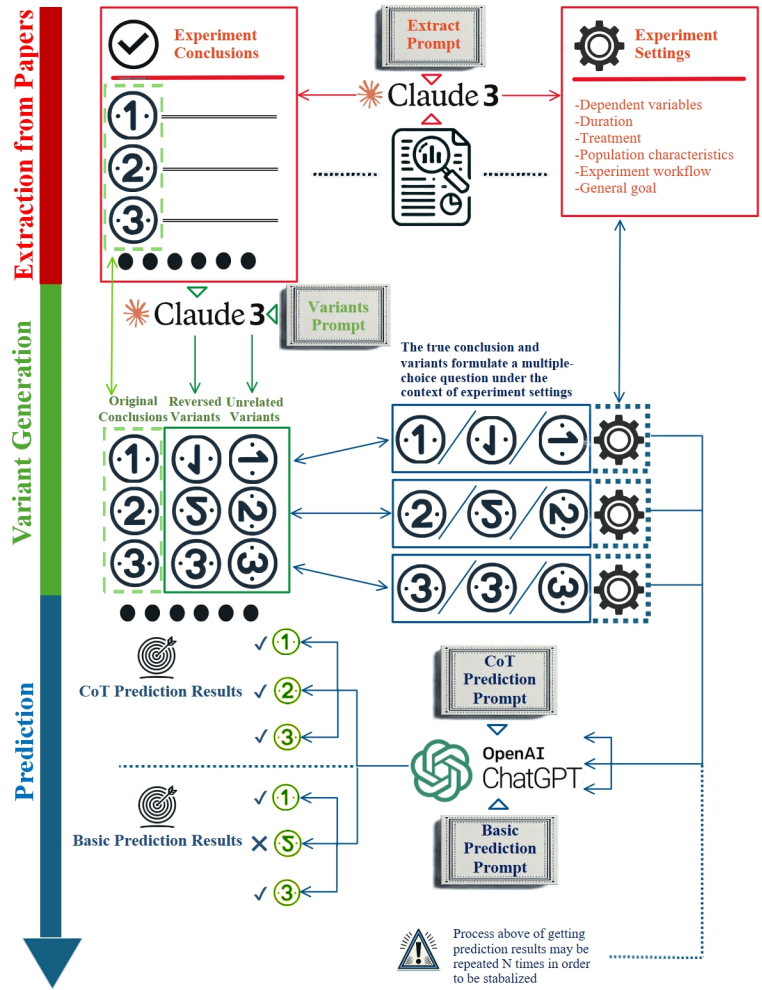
Extraction from Papers

Experiment Conclusions

1
2
3

Extract Prompt

Claude 3

Experiment Settings

-Dependent variables
-Duration
-Treatment
-Population characteristics
-Experiment workflow
-General goal

Variant Generation

Claude 3

Variants Prompt

Original Conclusions

Reversed Variants

Unrelated Variants

The true conclusion and variants formulate a multiple-choice question under the context of experiment settings

1 1 1
2 2 2
3 3 3

Prediction

CoT Prediction Results

✓ 1
✓ 2
✓ 3

CoT Prediction Prompt

OpenAI ChatGPT

Basic Prediction Results

✓ 1
✕ 2
✓ 3

Basic Prediction Prompt

Process above of getting prediction results may be repeated N times in order to be stabalized